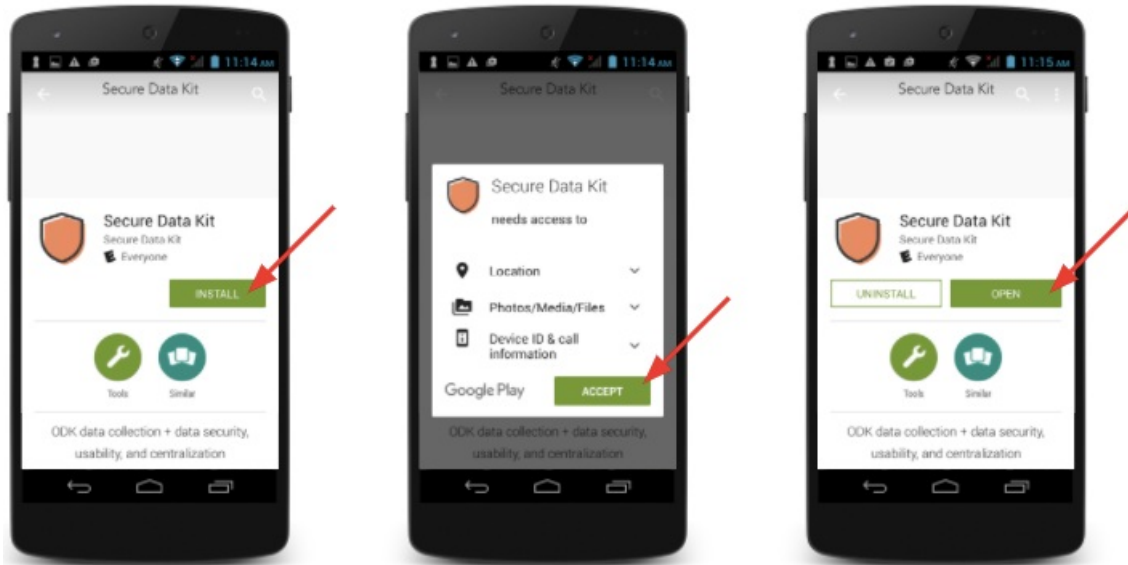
11:14 AM

Secure Data Kit

Secure Data Kit
Secure Data Kit
Everyone

INSTALL

Tools Similar

ODK data collection + data security, usability, and centralization

11:14 AM

Secure Data Kit

Secure Data Kit
needs access to

Location

Photos/Media/Files

Device ID & call information

Google Play

ACCEPT

ODK data collection + data security, usability, and centralization

11:15 AM

Secure Data Kit

Secure Data Kit
Secure Data Kit
Everyone

UNINSTALL

OPEN

Tools Similar

ODK data collection + data security, usability, and centralization